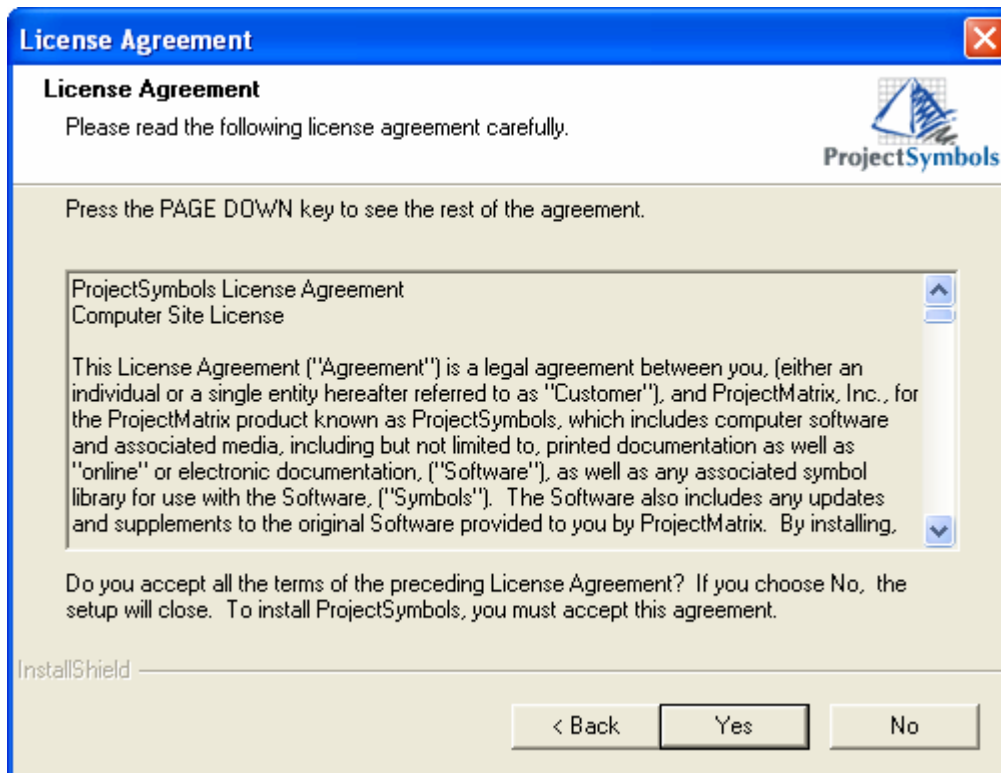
License Agreement

License Agreement

Please read the following license agreement carefully.

ProjectSymbols

Press the PAGE DOWN key to see the rest of the agreement.

ProjectSymbols License Agreement
Computer Site License

This License Agreement ("Agreement") is a legal agreement between you, (either an individual or a single entity hereafter referred to as "Customer"), and ProjectMatrix, Inc., for the ProjectMatrix product known as ProjectSymbols, which includes computer software and associated media, including but not limited to, printed documentation as well as "online" or electronic documentation, ("Software"), as well as any associated symbol library for use with the Software, ("Symbols"). The Software also includes any updates and supplements to the original Software provided to you by ProjectMatrix. By installing,

Do you accept all the terms of the preceding License Agreement? If you choose No, the setup will close. To install ProjectSymbols, you must accept this agreement.

InstallShield

< Back Yes No